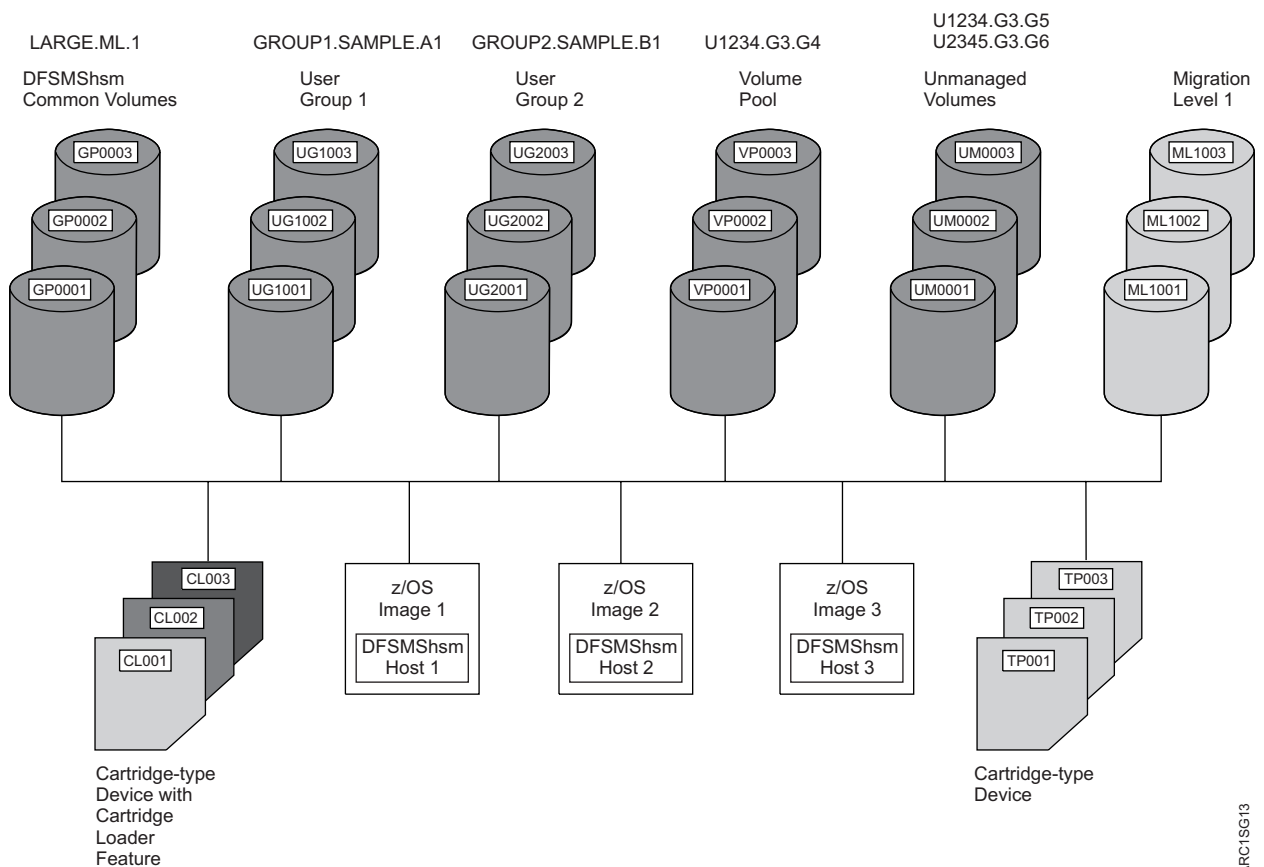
LARGE.ML.1

DFSMShsm Common Volumes

GP0003

GP0002

GP0001

GROUP1.SAMPLE.A1

User Group 1

UG1003

UG1002

UG1001

GROUP2.SAMPLE.B1

User Group 2

UG2003

UG2002

UG2001

U1234.G3.G4

Volume Pool

VP0003

VP0002

VP0001

U1234.G3.G5
U2345.G3.G6

Unmanaged Volumes

UM0003

UM0002

UM0001

Migration Level 1

ML1003

ML1002

ML1001

CL003

CL002

CL001

Cartridge-type Device with Cartridge Loader Feature

z/OS Image 1

DFSMShsm Host 1

z/OS Image 2

DFSMShsm Host 2

z/OS Image 3

DFSMShsm Host 3

TP003

TP002

TP001

Cartridge-type Device

ARC1SG13